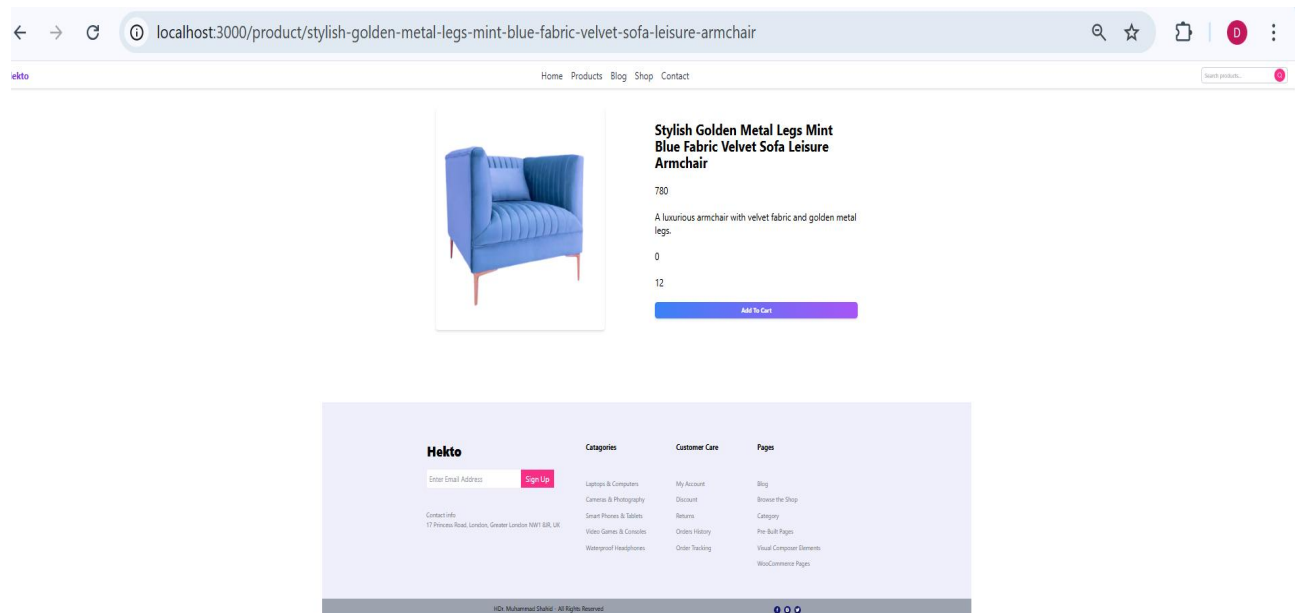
localhost:3000/product/stylish-golden-metal-legs-mint-blue-fabric-velvet-sofa-leisure-armchair

D

Hekto

Home Products Blog Shop Contact

Search products...

Stylish Golden Metal Legs Mint Blue Fabric Velvet Sofa Leisure Armchair

780

A luxurious armchair with velvet fabric and golden metal legs.

0

12

Add To Cart

Hekto

Enter Email Address

Sign Up

Contact info
17 Princess Road, London, Greater London NW1 8JR, UK

Catagories

Laptops & Computers
Cameras & Photography
Smart Phones & Tablets
Video Games & Consoles
Waterproof Headphones

Customer Care

My Account
Discount
Returns
Orders History
Order Tracking

Pages

Blog
Browse the Shop
Category
Pre-Built Pages
Visual Composer Elements
WooCommerce Pages

©Dr. Muhammad Shahid - All Rights Reserved